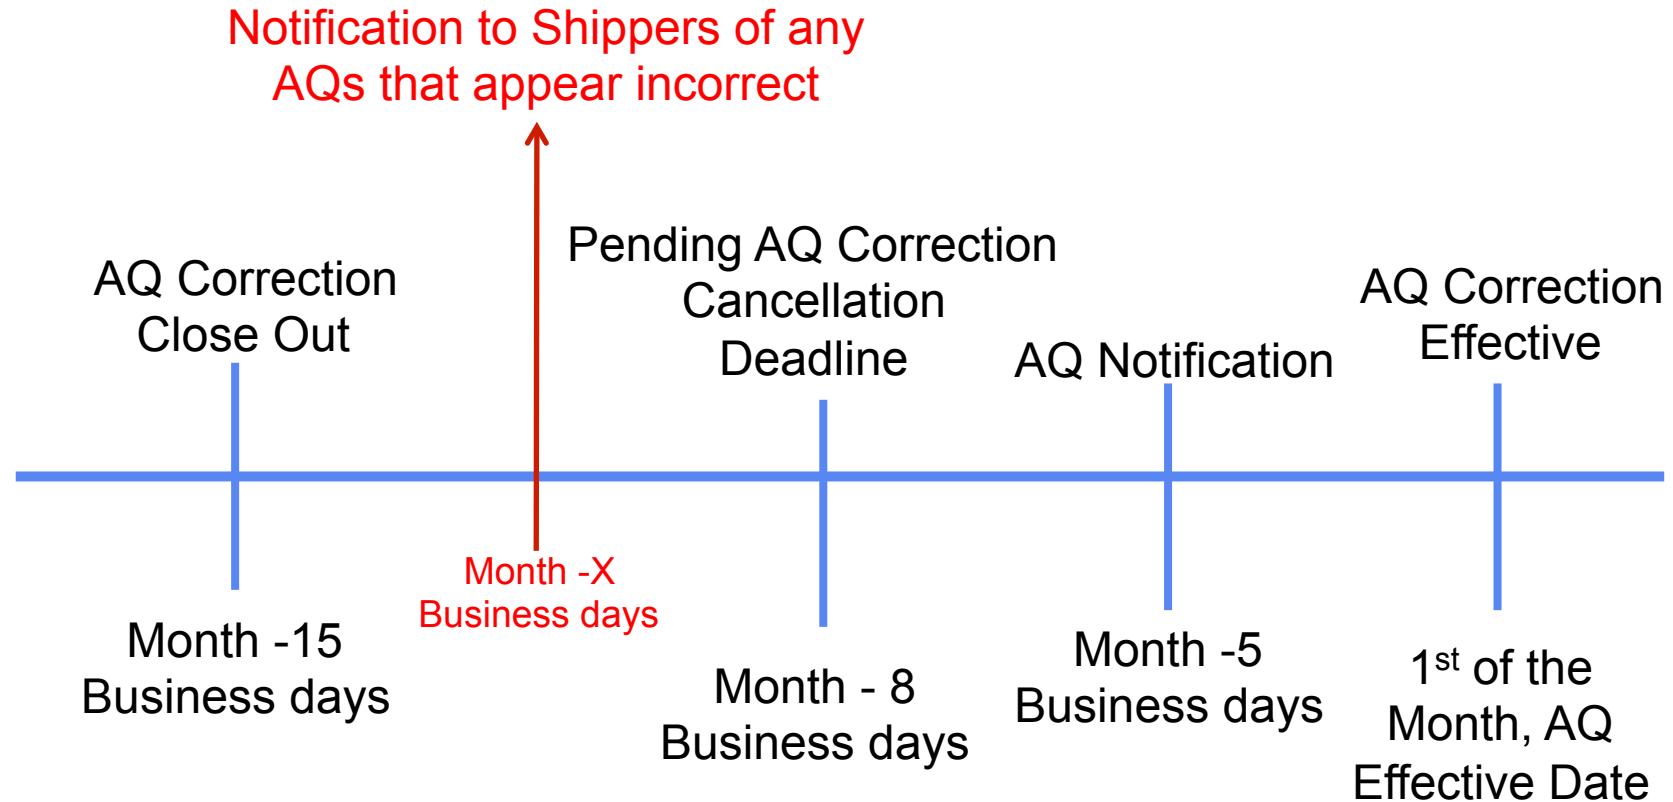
Notification to Shippers of any AQs that appear incorrect

AQ Correction Close Out

Pending AQ Correction Cancellation Deadline

AQ Notification

AQ Correction Effective

Month -15 Business days

Month -X Business days

Month - 8 Business days

Month -5 Business days

1$^{st}$ of the Month, AQ Effective Date